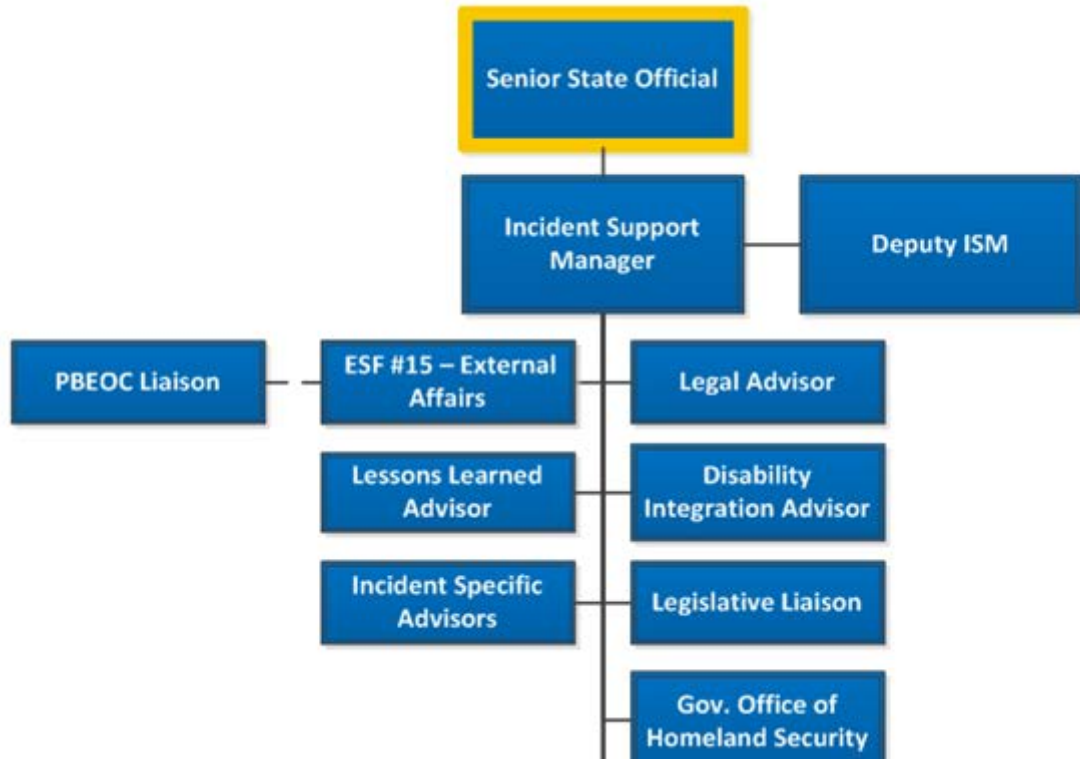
Senior State Official

Incident Support Manager

Deputy ISM

PBEOC Liaison

ESF #15 – External Affairs

Legal Advisor

Lessons Learned Advisor

Disability Integration Advisor

Incident Specific Advisors

Legislative Liaison

Gov. Office of Homeland Security